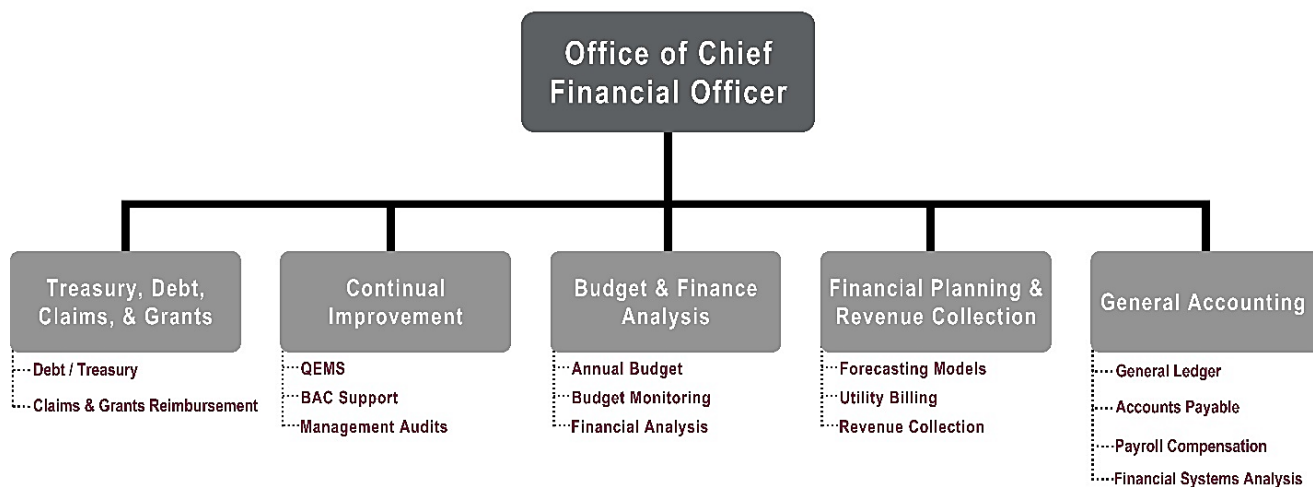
Office of Chief Financial Officer

Treasury, Debt, Claims, & Grants
Debt / Treasury
Claims & Grants Reimbursement

Continual Improvement
QEMS
BAC Support
Management Audits

Budget & Finance Analysis
Annual Budget
Budget Monitoring
Financial Analysis

Financial Planning & Revenue Collection
Forecasting Models
Utility Billing
Revenue Collection

General Accounting
General Ledger
Accounts Payable
Payroll Compensation
Financial Systems Analysis